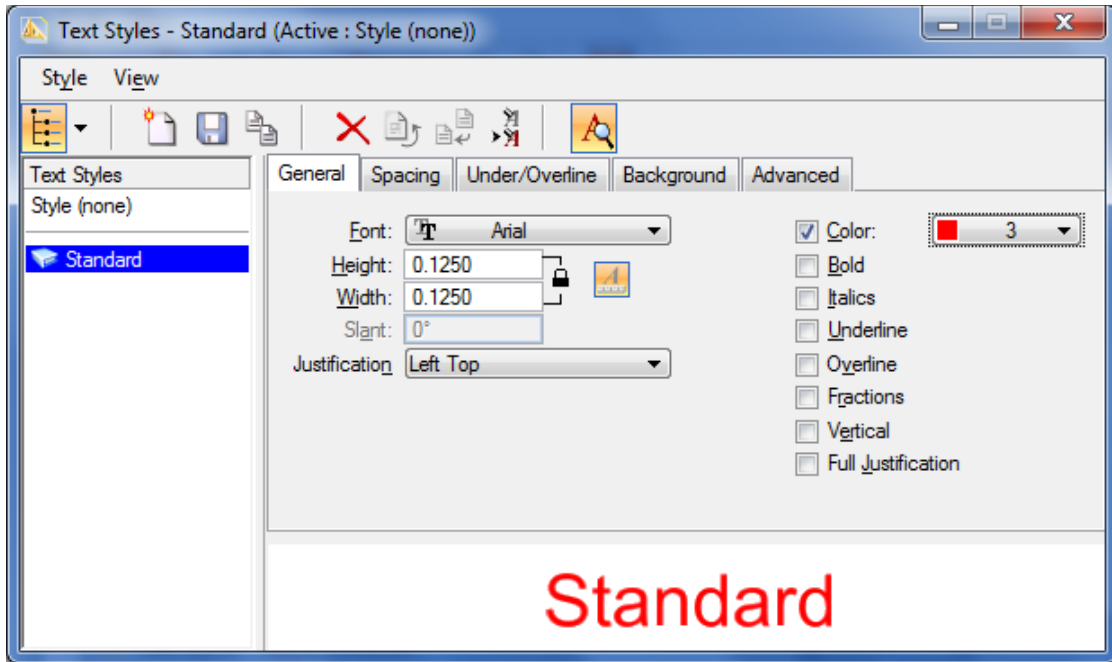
Text Styles - Standard (Active : Style (none))

Style View

Text Styles
Style (none)
Standard

General | Spacing | Under/Overline | Background | Advanced

Font: Arial
Height: 0.1250
Width: 0.1250
Slant: 0°
Justification Left Top

Color: 3
Bold
Italics
Underline
Overline
Fractions
Vertical
Full Justification

Standard